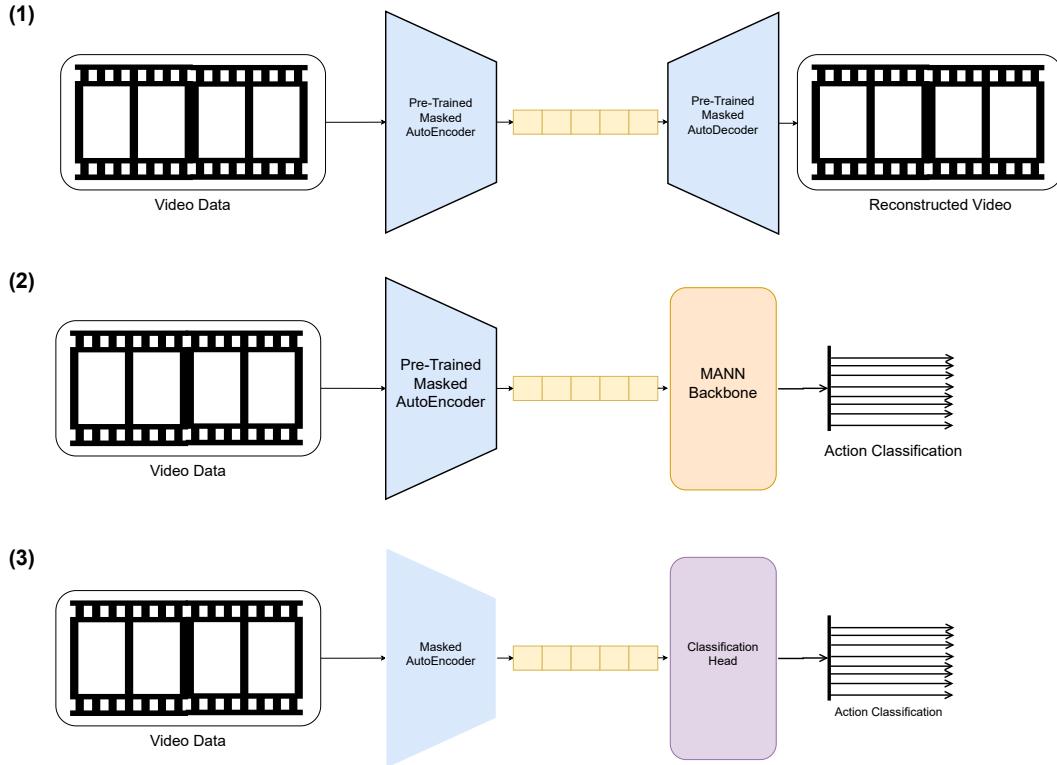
(1)

Video Data

Pre-Trained Masked AutoEncoder

Pre-Trained Masked AutoDecoder

Reconstructed Video

(2)

Video Data

Pre-Trained Masked AutoEncoder

MANN Backbone

Action Classification

(3)

Video Data

Masked AutoEncoder

Classification Head

Action Classification